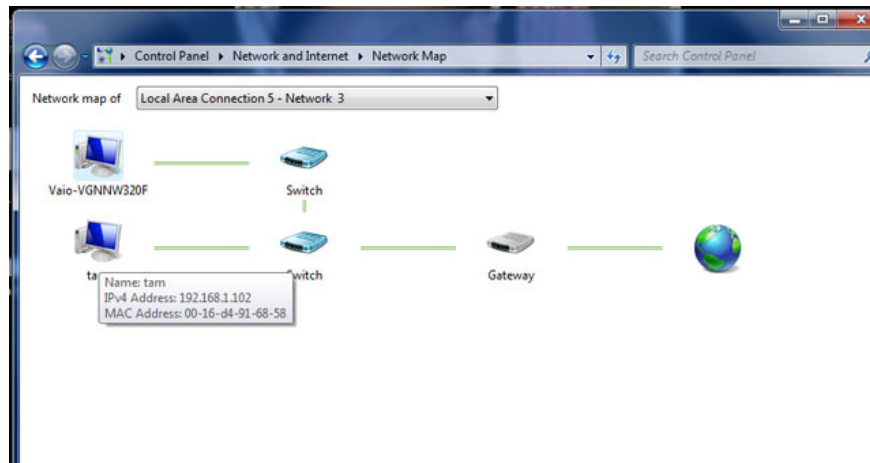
Control Panel ▸ Network and Internet ▸ Network Map

Search Control Panel

Network map of

Local Area Connection 5 - Network 3

Vaio-VGNNW320F

Switch

ta

Switch

Gateway

Name: tam
IPv4 Address: 192.168.1.102
MAC Address: 00-16-d4-91-68-58